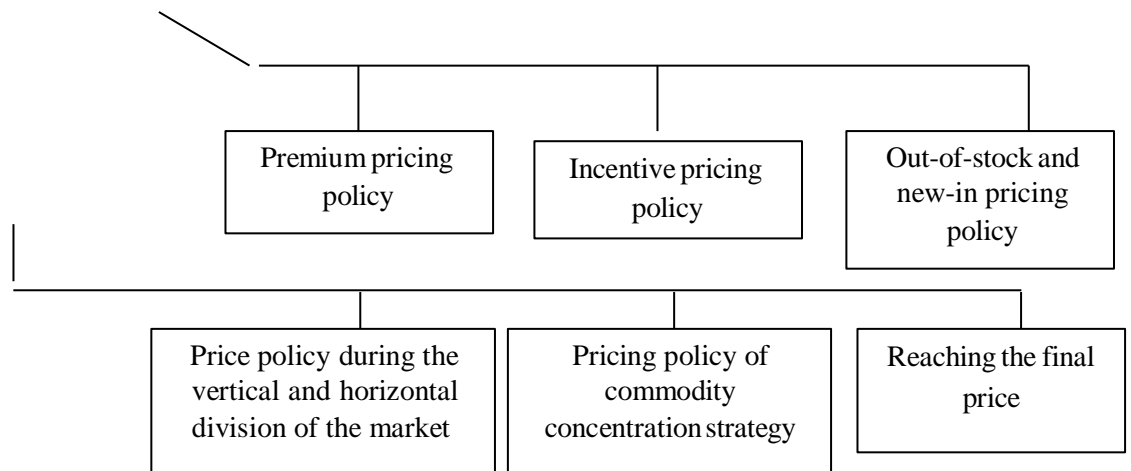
Premium pricing policy

Incentive pricing policy

Out-of-stock and new-in pricing policy

Price policy during the vertical and horizontal division of the market

Pricing policy of commodity concentration strategy

Reaching the final price